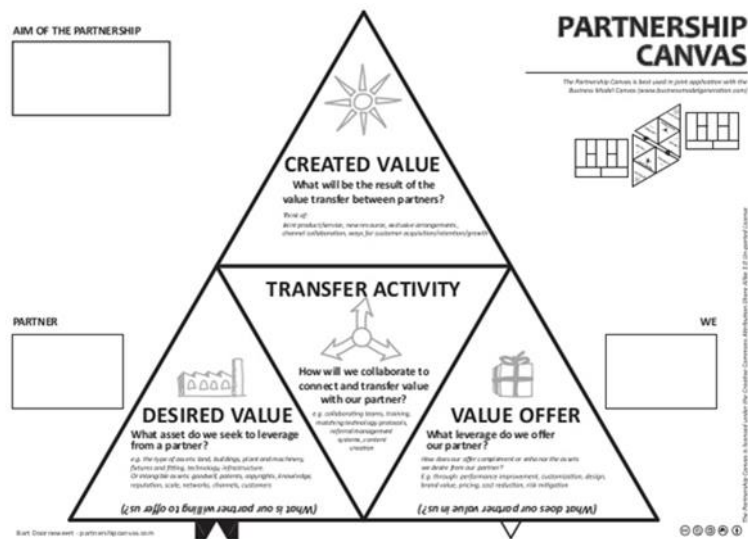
AIM OF THE PARTNERSHIP

PARTNERSHIP CANVAS

The Partnership Canvas is best used in joint application with the Business Model Canvas (www.businessmodelgeneration.com)

CREATED VALUE
What will be the result of the value transfer between partners?

Think of:
Joint product/service, new resource, exclusive arrangements, channel collaboration, ways for customer acquisition/retention/growth

TRANSFER ACTIVITY

PARTNER

WE

How will we collaborate to connect and transfer value with our partner?

e.g. collaborating teams, training, matching technology protocols, referral management systems, content creation

DESIRED VALUE
What asset do we seek to leverage from a partner?

e.g. the type of assets: land, buildings, plant and machinery, fixtures and fitting, technology, infrastructure
Or intangible assets: goodwill, patents, copyrights, knowledge, reputation, scale, networks, channels, customers

VALUE OFFER
What leverage do we offer our partner?

How does our offer complement or enhance the assets we desire from our partner?
E.g. through: performance improvement, customization, design, brand value, pricing, cost reduction, risk mitigation

(What is our partner willing to offer us?)

(What does our partner value in us?)

Bart Doorneweert - partnershipcanvas.com

The Partnership Canvas is licensed under the Creative Commons Attribution-Share Alike 3.0 Un-ported License